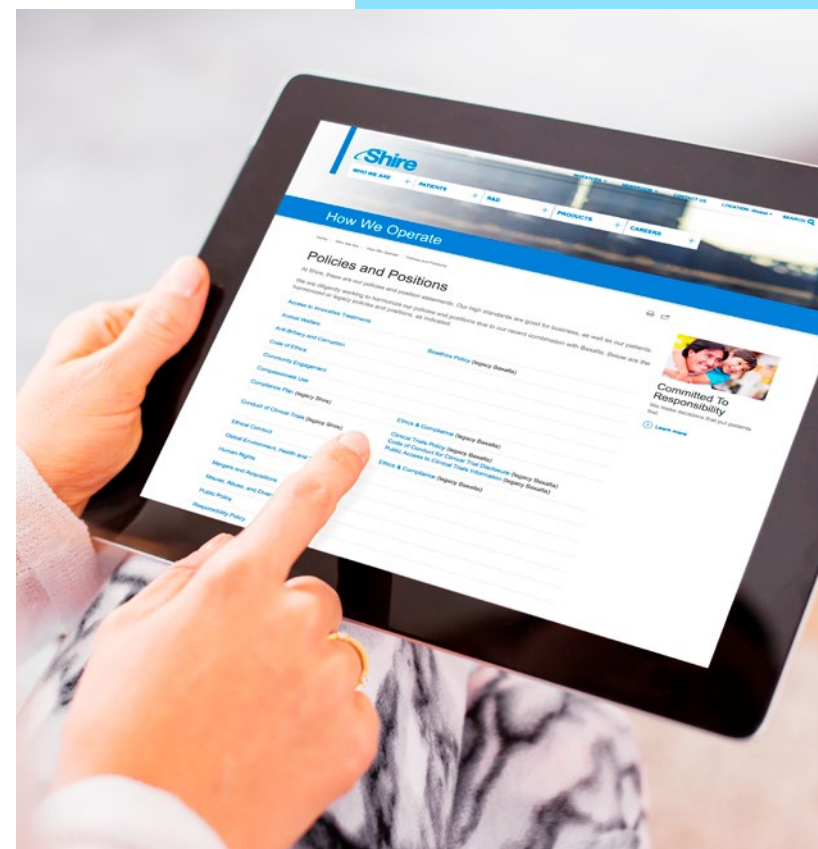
Shire

WHO WE ARE + PATIENTS + R&D + PRODUCTS + CAREERS +

LOCATION SEARCH

How We Operate

Policies and Positions

At Shire, these are our policies and position statements. Our high standards are good for business, as well as our patients. We are diligently working to harmonize our policies and positions due to our recent combination with Baxalta. Below are the harmonized or legacy policies and positions, as indicated.

Access to Innovative Treatments

Animal Welfare

Anti-Bribery and Corruption

Bioethics Policy (legacy Baxalta)

Code of Ethics

Community Engagement

Compassionate Use

Compliance Plan (legacy Shire)

Conduct of Clinical Trials (legacy Shire)

Ethics & Compliance (legacy Baxalta)

Ethical Conduct

Clinical Trials Policy (legacy Baxalta)

Global Environment, Health and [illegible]

Code of Conduct for Clinical Trial Disclosure (legacy Baxalta)

Human Rights

Public Access to Clinical Trials Information (legacy Baxalta)

Mergers and Acquisitions

Ethics & Compliance (legacy Baxalta)

Misuse, Abuse, and Diversion

Public Policy

Responsibility Policy

Committed To Responsibility

We make decisions that put patients first.

Learn more